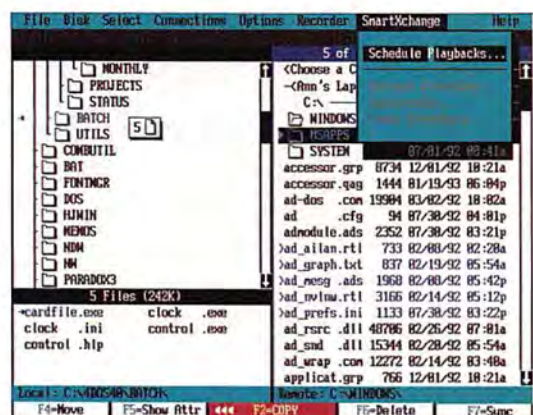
File Disk Select Connections Options Recorder SmartXchange Help

MONTHLY
PROJECTS
STATUS
BATCH
UTILS
5
COMBUTIL
BAT
FONTMGR
DOS
HJWIN
MEMOS
NDW
NW
PARADOX3
5 Files (242K)
•cardfile.exe clock .exe
clock .ini control .exe
control .hlp

Local : C:\WINDOWS\BATCH\

5 of
<Choose a C
—(Ann's Lap
C:\
WINDOWS
MSAPPS
SYSTEM 07/01/92 08:41a

Schedule Playbacks...
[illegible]
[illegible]
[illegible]

accessor.grp 8734 12/01/92 10:21a
accessor.qag 1444 01/19/93 06:04p
ad-dos .com 19904 03/02/92 10:02a
ad .cfg 94 07/30/92 04:01p
admodule.ads 2352 07/30/92 03:21p
›ad_ailan.rtl 733 02/08/92 02:20a
›ad_graph.txt 837 02/19/92 05:54a
›ad_mesg .ads 1968 02/08/92 05:42p
›ad_ovlaw.rtl 3166 02/14/92 05:12p
›ad_prefs.ini 1133 07/30/92 03:22p
ad_rsrc .dll 40706 02/26/92 07:01a
ad_snd .dll 15344 02/28/92 05:54a
ad_wrap .com 12272 02/14/92 03:48a
applicat.grp 766 12/01/92 10:21a

Remote : C:\WINDOWS\

F4=Move F5=Show Attr F2=COPY F6=Delete F7=Sync